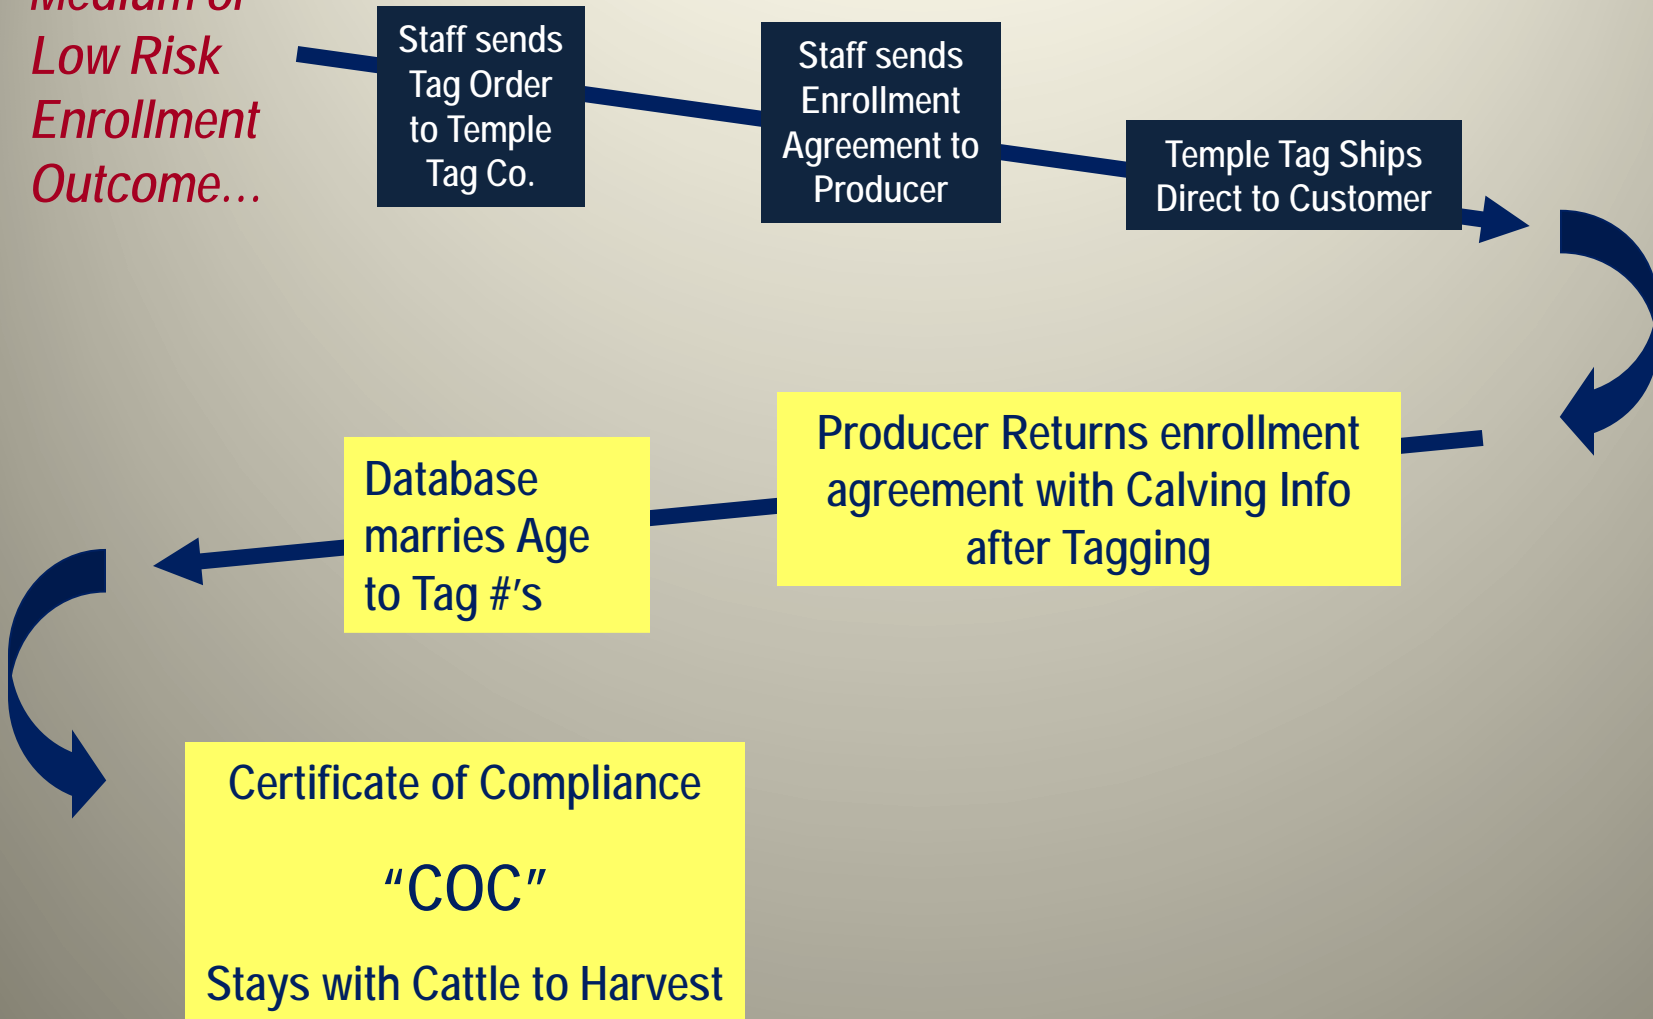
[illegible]
Low Risk Enrollment Outcome…

Staff sends Tag Order to Temple Tag Co.

Staff sends Enrollment Agreement to Producer

Temple Tag Ships Direct to Customer

Producer Returns enrollment agreement with Calving Info after Tagging

Database marries Age to Tag #'s

Certificate of Compliance

"COC"

Stays with Cattle to Harvest